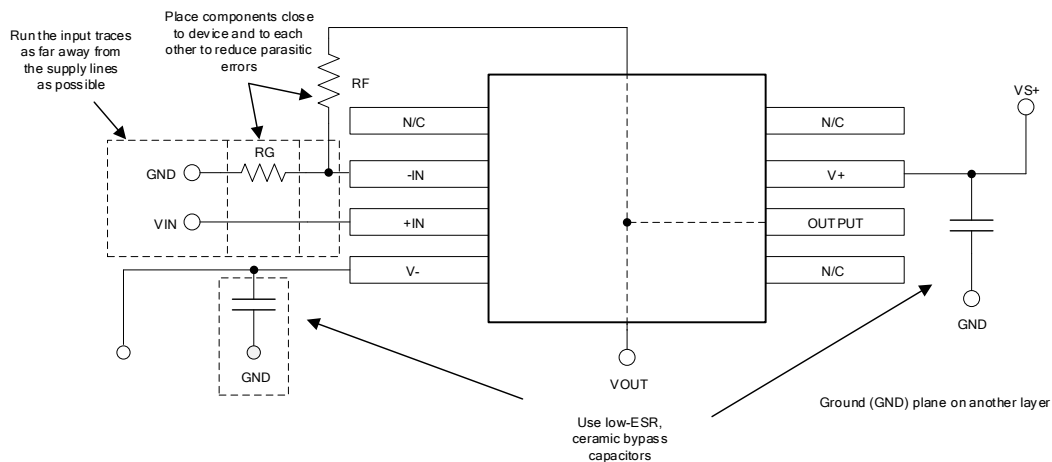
Run the input traces as far away from the supply lines as possible

Place components close to device and to each other to reduce parasitic errors

RF

RG

GND

VIN

N/C

-IN

+IN

V-

N/C

V+

OUTPUT

N/C

VS+

GND

GND

VOUT

Use low-ESR, ceramic bypass capacitors

Ground (GND) plane on another layer